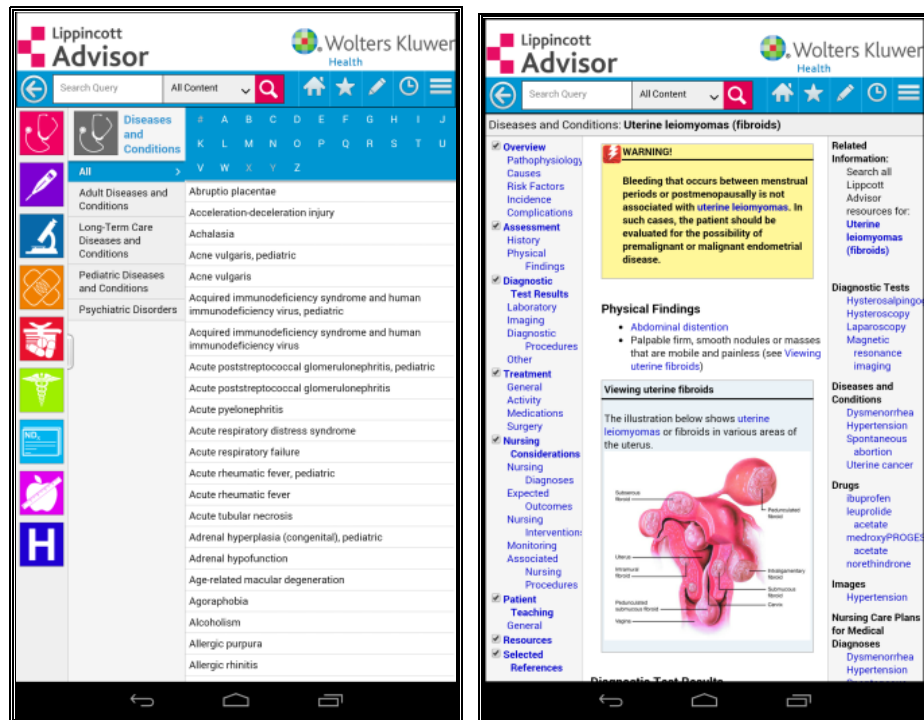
Lippincott Advisor

Wolters Kluwer Health

Search Query

All Content

Diseases and Conditions

# A B C D E F G H I J K L M N O P Q R S T U V W X Y Z

All

Adult Diseases and Conditions

Long-Term Care Diseases and Conditions

Pediatric Diseases and Conditions

Psychiatric Disorders

$NO_2$

H

Abruptio placentae
Acceleration-deceleration injury
Achalasia
Acne vulgaris, pediatric
Acne vulgaris
Acquired immunodeficiency syndrome and human immunodeficiency virus, pediatric
Acquired immunodeficiency syndrome and human immunodeficiency virus
Acute poststreptococcal glomerulonephritis, pediatric
Acute poststreptococcal glomerulonephritis
Acute pyelonephritis
Acute respiratory distress syndrome
Acute respiratory failure
Acute rheumatic fever, pediatric
Acute rheumatic fever
Acute tubular necrosis
Adrenal hyperplasia (congenital), pediatric
Adrenal hypofunction
Age-related macular degeneration
Agoraphobia
Alcoholism
Allergic purpura
Allergic rhinitis

Lippincott Advisor

Wolters Kluwer Health

Search Query

All Content

Diseases and Conditions: Uterine leiomyomas (fibroids)

Overview
Pathophysiology
Causes
Risk Factors
Incidence
Complications
Assessment
History
Physical Findings
Diagnostic Test Results
Laboratory
Imaging
Diagnostic Procedures
Other
Treatment
General
Activity
Medications
Surgery
Nursing Considerations
Nursing Diagnoses
Expected Outcomes
Nursing Interventions
Monitoring
Associated Nursing Procedures
Patient Teaching
General
Resources
Selected References

WARNING!

Bleeding that occurs between menstrual periods or postmenopausally is not associated with uterine leiomyomas. In such cases, the patient should be evaluated for the possibility of premalignant or malignant endometrial disease.

Physical Findings

• Abdominal distention
• Palpable firm, smooth nodules or masses that are mobile and painless (see Viewing uterine fibroids)

Viewing uterine fibroids

The illustration below shows uterine leiomyomas or fibroids in various areas of the uterus.

Subserous fibroid
Pedunculated fibroid
Uterus
Intramural fibroid
Intraligamentary fibroid
Submucous fibroid
Pedunculated submucous fibroid
Cervix
Vagina

Diagnostic Test Results

Related Information:
Search all Lippincott Advisor resources for:
Uterine leiomyomas (fibroids)

Diagnostic Tests
Hysterosalpingo
Hysteroscopy
Laparoscopy
Magnetic resonance imaging

Diseases and Conditions
Dysmenorrhea
Hypertension
Spontaneous abortion
Uterine cancer

Drugs
ibuprofen
leuprolide acetate
medroxyPROGES acetate
norethindrone

Images
Hypertension

Nursing Care Plans for Medical Diagnoses
Dysmenorrhea
Hypertension